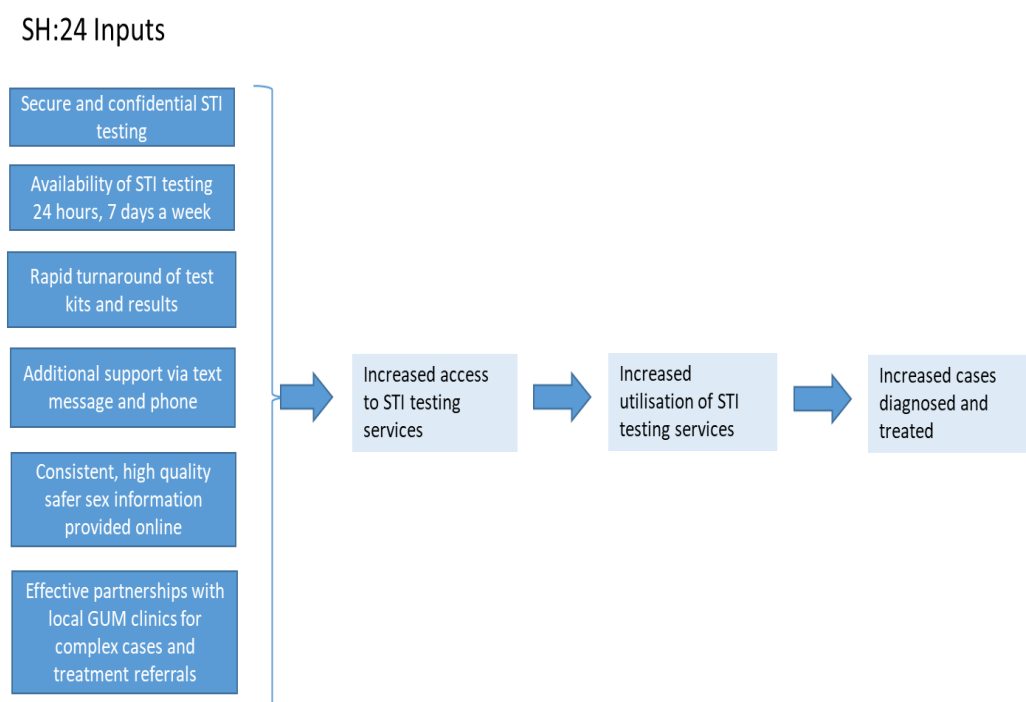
SH:24 Inputs

Secure and confidential STI testing

Availability of STI testing 24 hours, 7 days a week

Rapid turnaround of test kits and results

Additional support via text message and phone

Consistent, high quality safer sex information provided online

Effective partnerships with local GUM clinics for complex cases and treatment referrals

Increased access to STI testing services

Increased utilisation of STI testing services

Increased cases diagnosed and treated